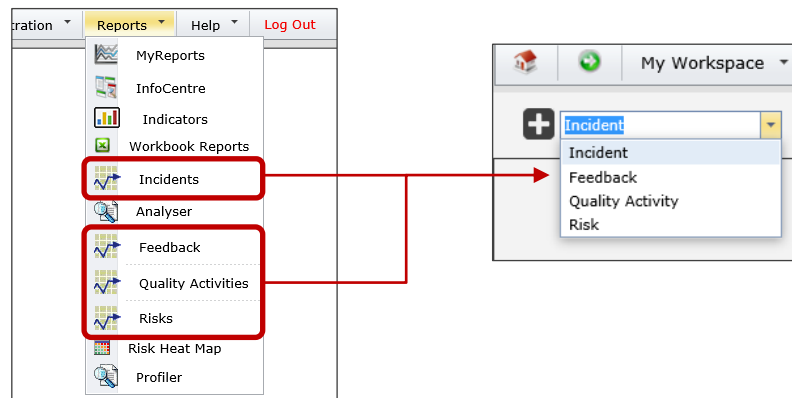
tration Reports Help Log Out

MyReports
InfoCentre
Indicators
Workbook Reports
Incidents
Analyser
Feedback
Quality Activities
Risks
Risk Heat Map
Profiler

My Workspace

Incident

Incident
Feedback
Quality Activity
Risk